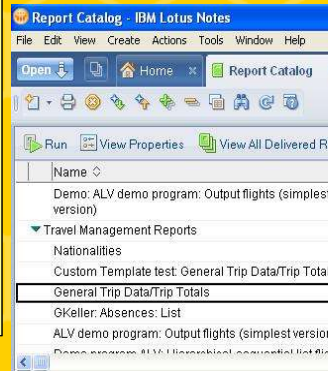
Report Catalog - IBM Lotus Notes

File Edit View Create Actions Tools Window Help

Open

Home ×

Report Catalog

Run

View Properties

View All Delivered R

Name ◇

Demo: ALV demo program: Output flights (simplest version)

▼ Travel Management Reports

Nationalities

Custom Template test: General Trip Data/Trip Totals

General Trip Data/Trip Totals

GKeller: Absences: List

ALV demo program: Output flights (simplest version

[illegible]